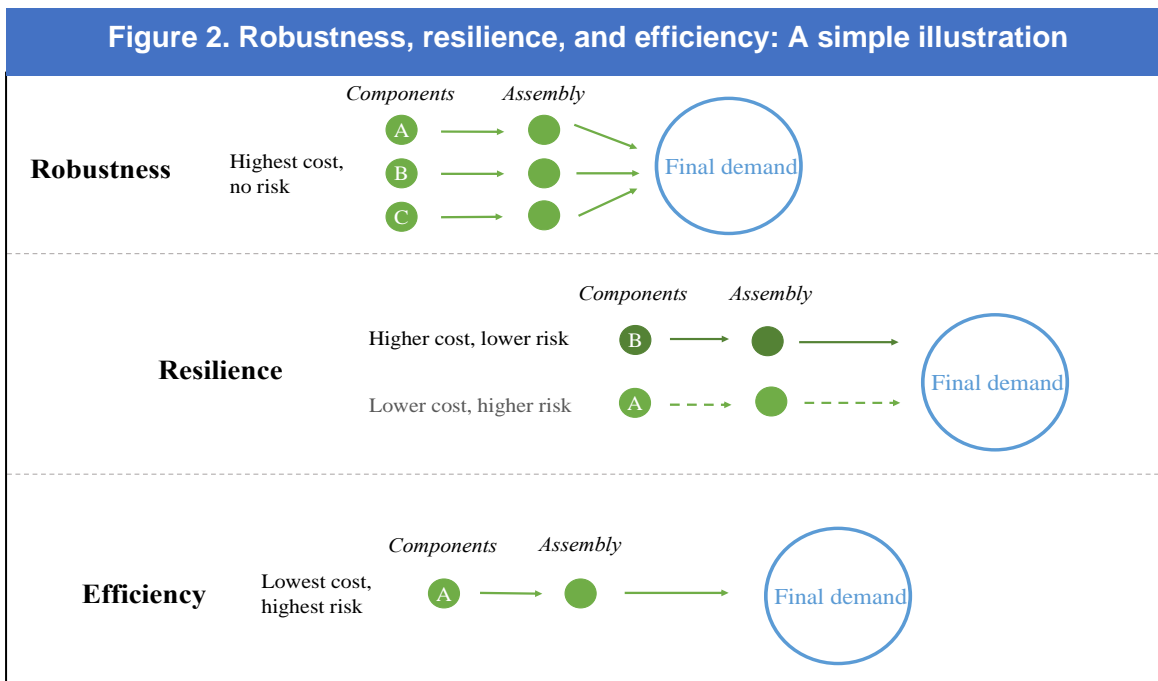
Figure 2. Robustness, resilience, and efficiency: A simple illustration

Components Assembly

Robustness Highest cost, no risk

A B C

Final demand

Components Assembly

Resilience

Higher cost, lower risk B

Lower cost, higher risk A

Final demand

Components Assembly

Efficiency Lowest cost, highest risk A

Final demand